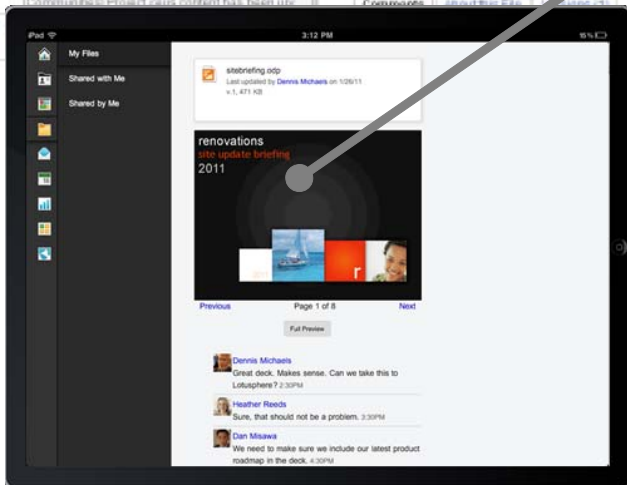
iPad
3:12 PM
15%

My Files
Shared with Me
Shared by Me

sitebriefing.odp
Last updated by Dennis Michaels on 1/26/11
v.1, 471 KB

renovations
site update briefing
2011

Previous
Page 1 of 8
Next

Full Preview

Dennis Michaels
Great deck. Makes sense. Can we take this to Lotusphere? 2:30PM

Heather Reeds
Sure, that should not be a problem. 3:30PM

Dan Misawa
We need to make sure we include our latest product roadmap in the deck. 4:30PM